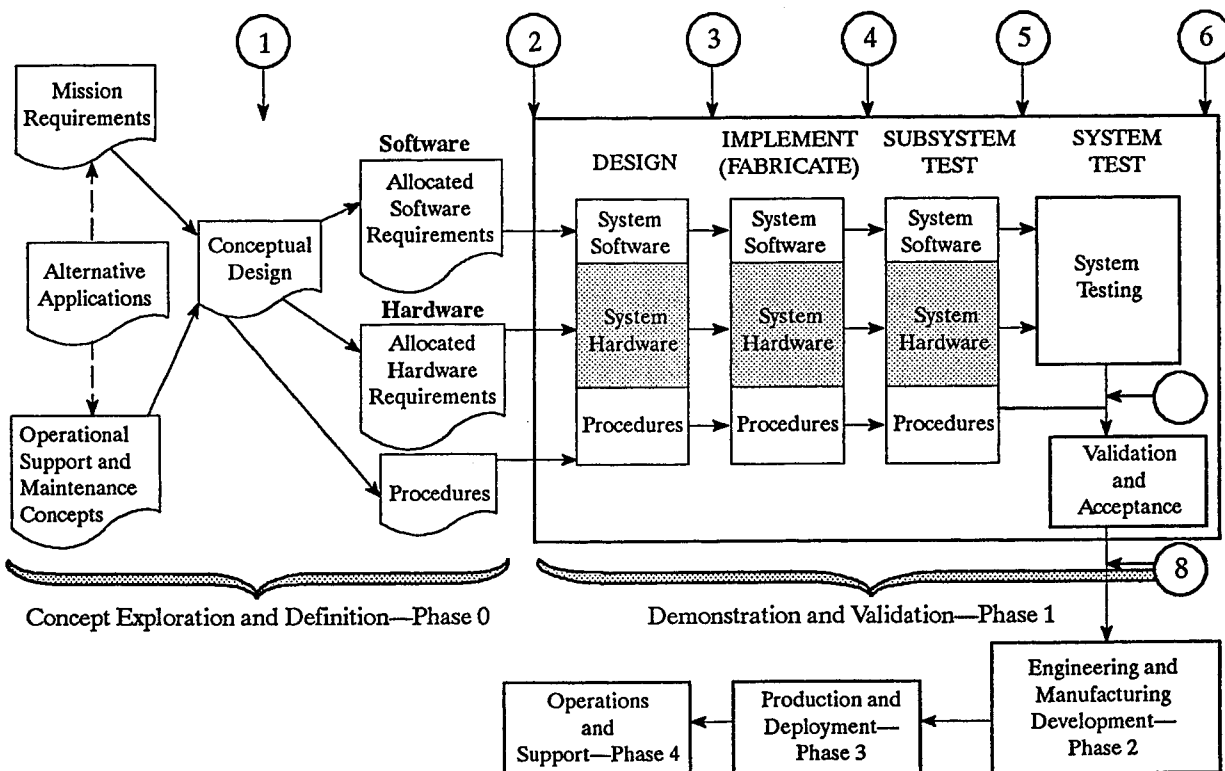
1

2

3

4

5

6

Mission Requirements

Alternative Applications

Operational Support and Maintenance Concepts

Conceptual Design

Software

Allocated Software Requirements

Hardware

Allocated Hardware Requirements

Procedures

DESIGN

IMPLEMENT (FABRICATE)

SUBSYSTEM TEST

SYSTEM TEST

System Software

System Hardware

Procedures

System Software

System Hardware

Procedures

System Software

System Hardware

Procedures

System Testing

Validation and Acceptance

8

Concept Exploration and Definition—Phase 0

Demonstration and Validation—Phase 1

Engineering and Manufacturing Development—Phase 2

Production and Deployment—Phase 3

Operations and Support—Phase 4